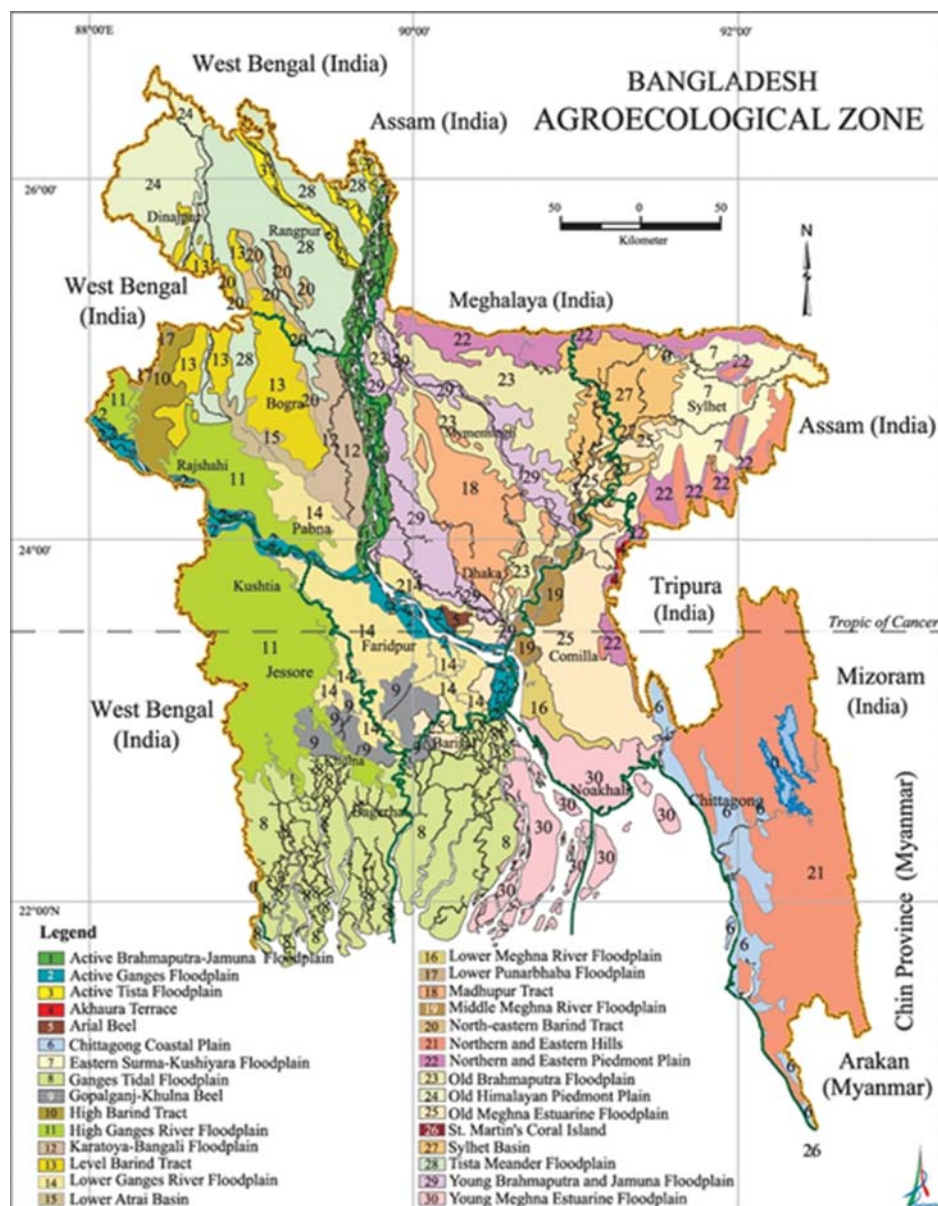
88°00'E
90°00'
92°00'
West Bengal (India)
Assam (India)
BANGLADESH
AGROECOLOGICAL ZONE
26°00'
50 0 50
Kilometer
N
24
24
Dinajpur
Rangpur
28
28
28
13
20
20
20
20
20
West Bengal
(India)
Meghalaya (India)
22
22
7
22
7
Sylhet
7
17
10
13
13
28
13
Bogra
20
23
29
23
27
25
Assam (India)
2
11
15
12
12
29
23
Mymensingh
29
25
22
22
22
Rajshahi
11
14
Pabna
18
29
Dhaka
23
24°00'
Kushtia
21
19
Tripura
(India)
Tropic of Cancer
11
Jessore
14
Faridpur
14
19
25
Comilla
22
West Bengal
(India)
14
9
9
14
14
16
6
Mizoram
(India)
9
Barisal
Khulna
30
Noakhali
30
Chittagong
Bagerhat
8
8
8
30
30
30
21
Chin Province (Myanmar)
22°00'N
Legend
1 Active Brahmaputra-Jamuna Floodplain
2 Active Ganges Floodplain
3 Active Tista Floodplain
4 Akhaura Terrace
5 Arial Beel
6 Chittagong Coastal Plain
7 Eastern Surma-Kushiyara Floodplain
8 Ganges Tidal Floodplain
9 Gopalganj-Khulna Beel
10 High Barind Tract
11 High Ganges River Floodplain
12 Karatoya-Bangali Floodplain
13 Level Barind Tract
14 Lower Ganges River Floodplain
15 Lower Atrai Basin
16 Lower Meghna River Floodplain
17 Lower Punarbhaba Floodplain
18 Madhupur Tract
19 Middle Meghna River Floodplain
20 North-eastern Barind Tract
21 Northern and Eastern Hills
22 Northern and Eastern Piedmont Plain
23 Old Brahmaputra Floodplain
24 Old Himalayan Piedmont Plain
25 Old Meghna Estuarine Floodplain
26 St. Martin's Coral Island
27 Sylhet Basin
28 Tista Meander Floodplain
29 Young Brahmaputra and Jamuna Floodplain
30 Young Meghna Estuarine Floodplain
6
6
Arakan
(Myanmar)
26